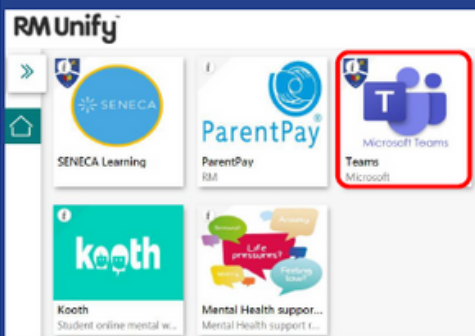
RM Unify

»

SENECA

SENECA Learning

i

ParentPay

ParentPay
RM

T

Microsoft Teams

Teams
Microsoft

i

kooth

Kooth
Student online mental w...

i

Anxiety
Stressed
Life pressures?
Worry
Feeling low?

Mental Health suppor...
Mental Health support r...